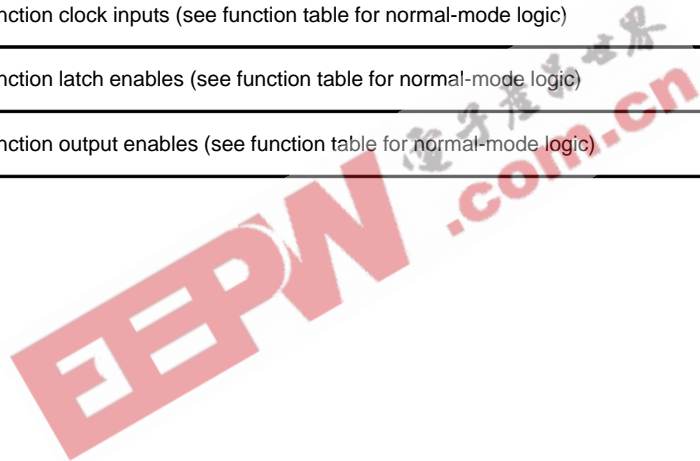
nction clock inputs (see function table for normal-mode logic)

nction latch enables (see function table for normal-mode logic)

nction output enables (see function table for normal-mode logic)

电子产品世界

EEPW.com.cn